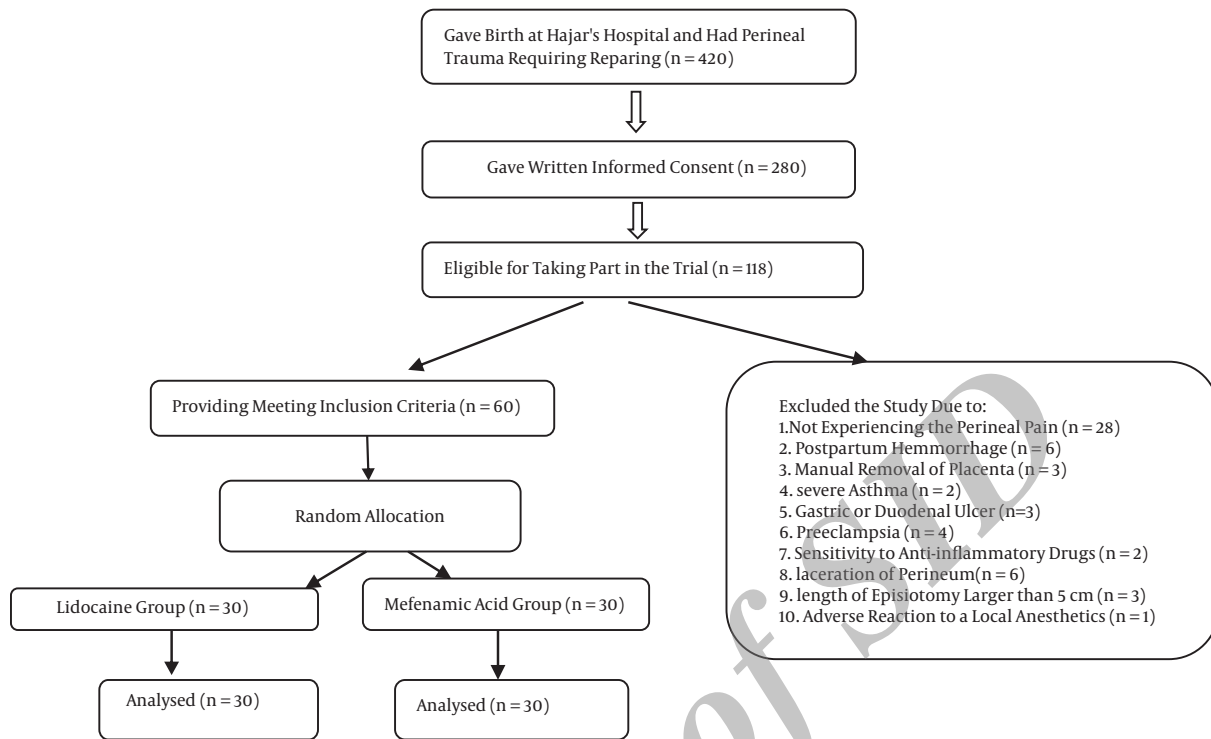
Gave Birth at Hajar's Hospital and Had Perineal Trauma Requiring Reparing (n = 420)

Gave Written Informed Consent (n = 280)

Eligible for Taking Part in the Trial (n = 118)

Providing Meeting Inclusion Criteria (n = 60)

Excluded the Study Due to:
1.Not Experiencing the Perineal Pain (n = 28)
2. Postpartum Hemmorrhage (n = 6)
3. Manual Removal of Placenta (n = 3)
4. severe Asthma (n = 2)
5. Gastric or Duodenal Ulcer (n=3)
6. Preeclampsia (n = 4)
7. Sensitivity to Anti-inflammatory Drugs (n = 2)
8. laceration of Perineum(n = 6)
9. length of Episiotomy Larger than 5 cm (n = 3)
10. Adverse Reaction to a Local Anesthetics (n = 1)

Random Allocation

Lidocaine Group (n = 30)

Mefenamic Acid Group (n = 30)

Analysed (n = 30)

Analysed (n = 30)

SID